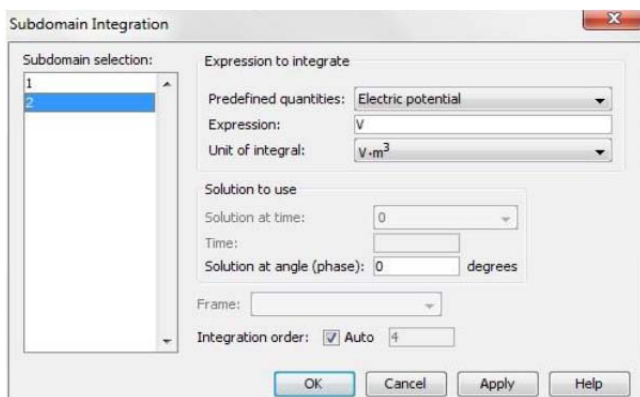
Subdomain Integration

Subdomain selection:
1
2

Expression to integrate
Predefined quantities: Electric potential
Expression: V
Unit of integral: $V\cdot m^3$

Solution to use
Solution at time: 0
Time:
Solution at angle (phase): 0 degrees

Frame:

Integration order: Auto 4

OK Cancel Apply Help